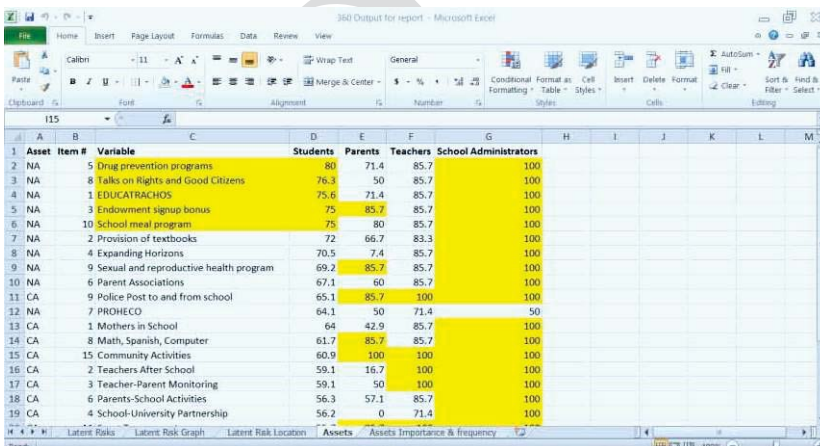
360 Output for report - Microsoft Excel

File Home Insert Page Layout Formulas Data Review View

Paste Clipboard Calibri 11 Font Wrap Text Merge & Center Alignment General Number Conditional Formatting Format as Table Cell Styles Styles Insert Delete Format Cells AutoSum Fill Clear Sort & Filter Find & Select Editing

I15

| | A | B | C | D | E | F | G | H | I | J | K | L | M |
|---|---|---|---|---|---|---|---|---|---|---|---|---|---|
| 1 | Asset | Item # | Variable | Students | Parents | Teachers | School Administrators | | | | | | |
| 2 | NA | 5 | Drug prevention programs | 80 | 71.4 | 85.7 | 100 | | | | | | |
| 3 | NA | 8 | Talks on Rights and Good Citizens | 76.3 | 50 | 85.7 | 100 | | | | | | |
| 4 | NA | 1 | EDUCATRACHOS | 75.6 | 71.4 | 85.7 | 100 | | | | | | |
| 5 | NA | 3 | Endowment signup bonus | 75 | 85.7 | 85.7 | 100 | | | | | | |
| 6 | NA | 10 | School meal program | 75 | 80 | 85.7 | 100 | | | | | | |
| 7 | NA | 2 | Provision of textbooks | 72 | 66.7 | 83.3 | 100 | | | | | | |
| 8 | NA | 4 | Expanding Horizons | 70.5 | 7.4 | 85.7 | 100 | | | | | | |
| 9 | NA | 9 | Sexual and reproductive health program | 69.2 | 85.7 | 85.7 | 100 | | | | | | |
| 10 | NA | 6 | Parent Associations | 67.1 | 60 | 85.7 | 100 | | | | | | |
| 11 | CA | 9 | Police Post to and from school | 65.1 | 85.7 | 100 | 100 | | | | | | |
| 12 | NA | 7 | PROHECO | 64.1 | 50 | 71.4 | 50 | | | | | | |
| 13 | CA | 1 | Mothers in School | 64 | 42.9 | 85.7 | 100 | | | | | | |
| 14 | CA | 8 | Math, Spanish, Computer | 61.7 | 85.7 | 85.7 | 100 | | | | | | |
| 15 | CA | 15 | Community Activities | 60.9 | 100 | 100 | 100 | | | | | | |
| 16 | CA | 2 | Teachers After School | 59.1 | 16.7 | 100 | 100 | | | | | | |
| 17 | CA | 3 | Teacher-Parent Monitoring | 59.1 | 50 | 100 | 100 | | | | | | |
| 18 | CA | 6 | Parents-School Activities | 56.3 | 57.1 | 85.7 | 100 | | | | | | |
| 19 | CA | 4 | School-University Partnership | 56.2 | 0 | 71.4 | 100 | | | | | | |

Latent Risks | Latent Risk Graph | Latent Risk Location | Assets | Assets Importance & frequency